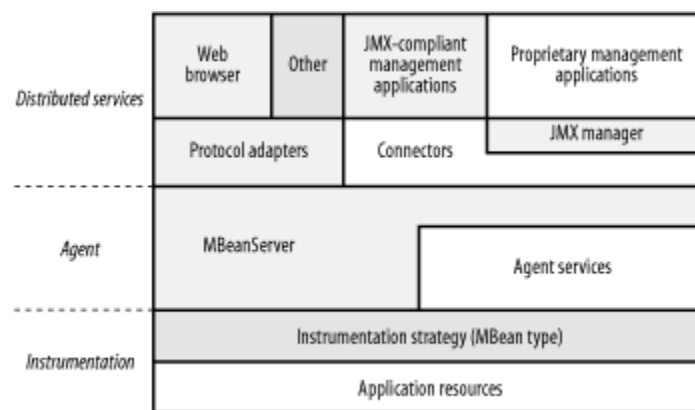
Distributed services

Web browser

Other

JMX-compliant management applications

Proprietary management applications

Protocol adapters

Connectors

JMX manager

Agent

MBeanServer

Agent services

Instrumentation

Instrumentation strategy (MBean type)

Application resources